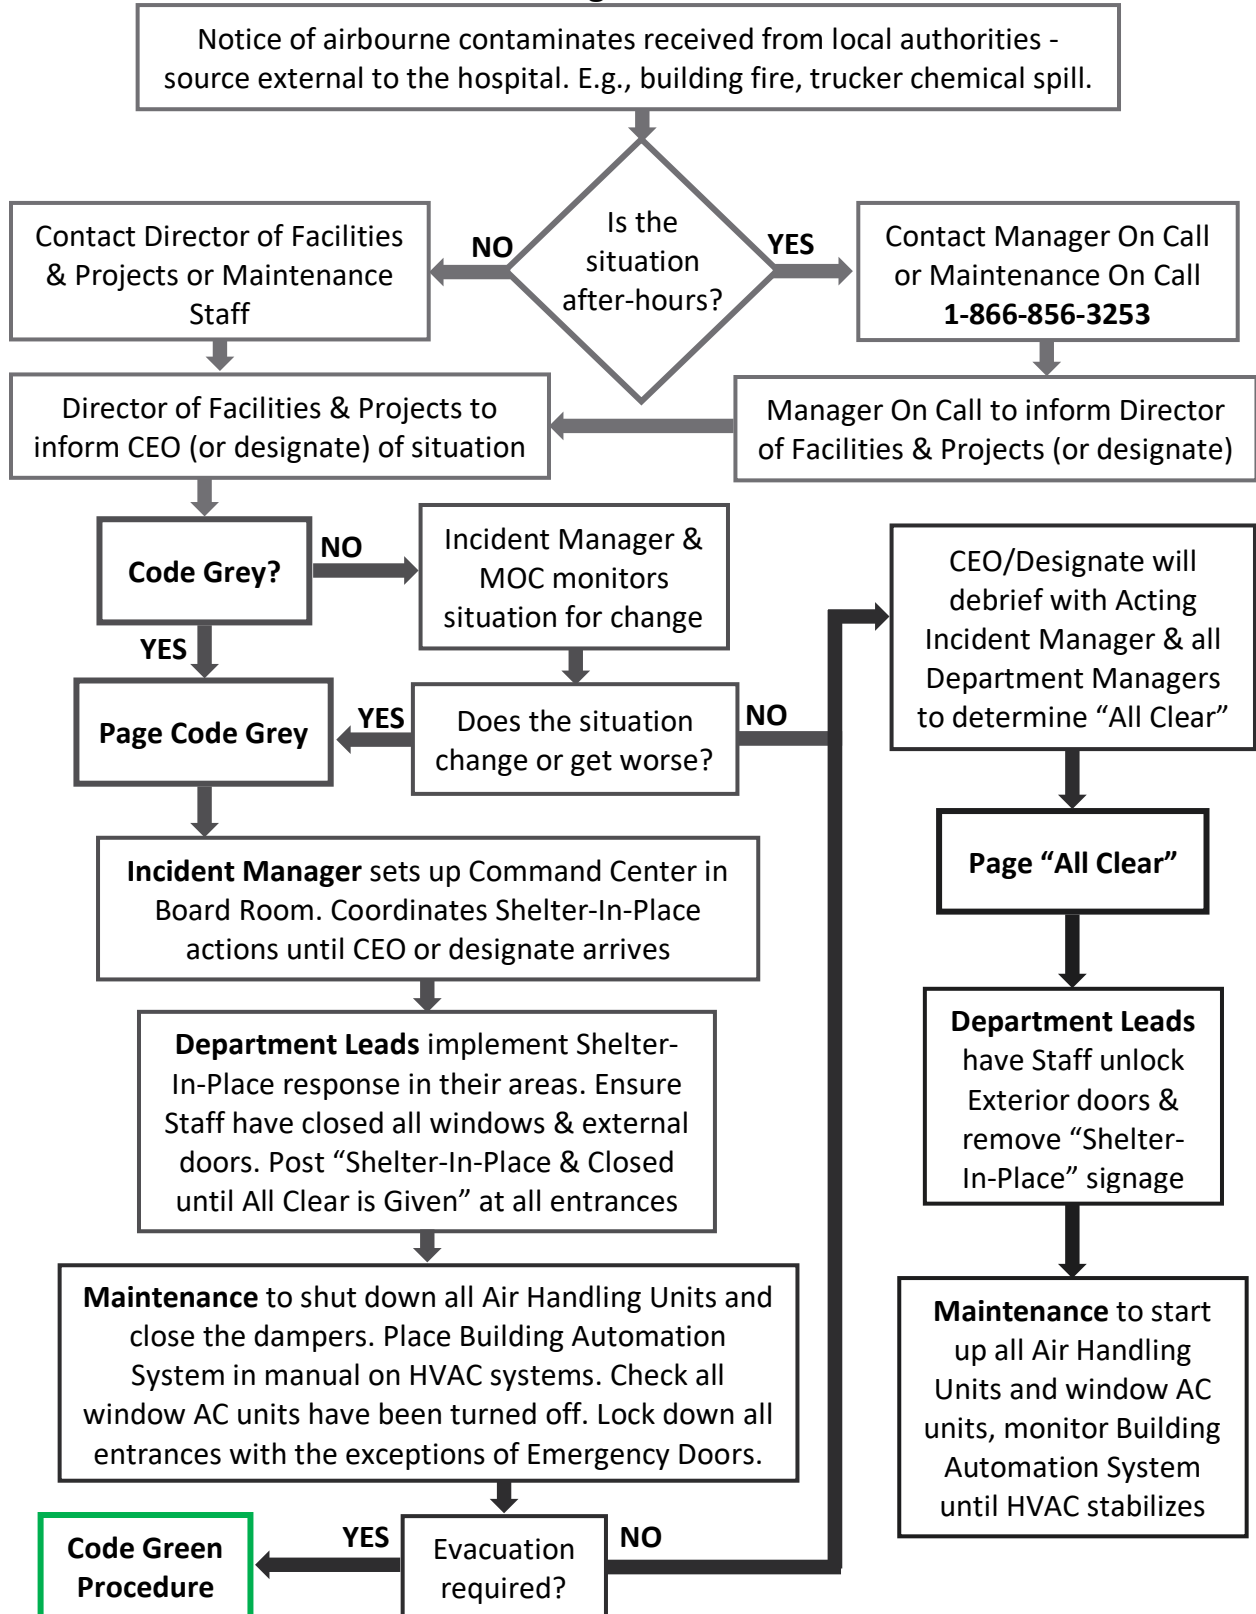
Notice of airbourne contaminates received from local authorities - source external to the hospital. E.g., building fire, trucker chemical spill.

Is the situation after-hours?

NO

Contact Director of Facilities & Projects or Maintenance Staff

YES

Contact Manager On Call or Maintenance On Call **1-866-856-3253**

Director of Facilities & Projects to inform CEO (or designate) of situation

Manager On Call to inform Director of Facilities & Projects (or designate)

**Code Grey?**

NO

Incident Manager & MOC monitors situation for change

YES

**Page Code Grey**

YES

Does the situation change or get worse?

NO

CEO/Designate will debrief with Acting Incident Manager & all Department Managers to determine "All Clear"

**Page "All Clear"**

**Incident Manager** sets up Command Center in Board Room. Coordinates Shelter-In-Place actions until CEO or designate arrives

**Department Leads** have Staff unlock Exterior doors & remove "Shelter-In-Place" signage

**Department Leads** implement Shelter-In-Place response in their areas. Ensure Staff have closed all windows & external doors. Post "Shelter-In-Place & Closed until All Clear is Given" at all entrances

**Maintenance** to shut down all Air Handling Units and close the dampers. Place Building Automation System in manual on HVAC systems. Check all window AC units have been turned off. Lock down all entrances with the exceptions of Emergency Doors.

**Maintenance** to start up all Air Handling Units and window AC units, monitor Building Automation System until HVAC stabilizes

**Code Green Procedure**

YES

Evacuation required?

NO